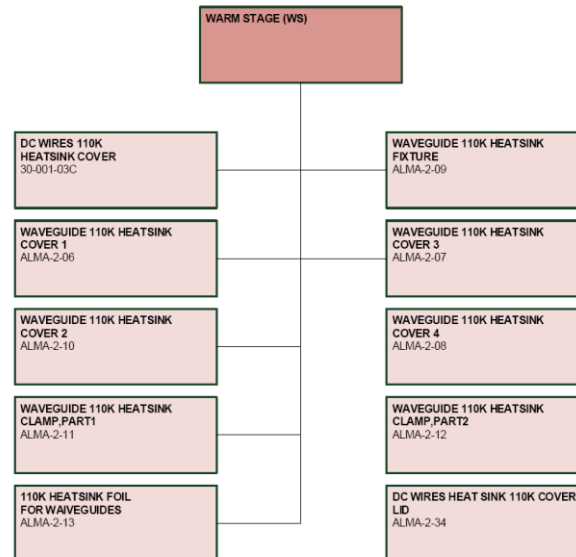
WARM STAGE (WS)

DC WIRES 110K HEATSINK COVER
30-001-03C

WAVEGUIDE 110K HEATSINK FIXTURE
ALMA-2-09

WAVEGUIDE 110K HEATSINK COVER 1
ALMA-2-06

WAVEGUIDE 110K HEATSINK COVER 3
ALMA-2-07

WAVEGUIDE 110K HEATSINK COVER 2
ALMA-2-10

WAVEGUIDE 110K HEATSINK COVER 4
ALMA-2-08

WAVEGUIDE 110K HEATSINK CLAMP,PART1
ALMA-2-11

WAVEGUIDE 110K HEATSINK CLAMP,PART2
ALMA-2-12

110K HEATSINK FOIL FOR WAIVEGUIDES
ALMA-2-13

DC WIRES HEAT SINK 110K COVER LID
ALMA-2-34